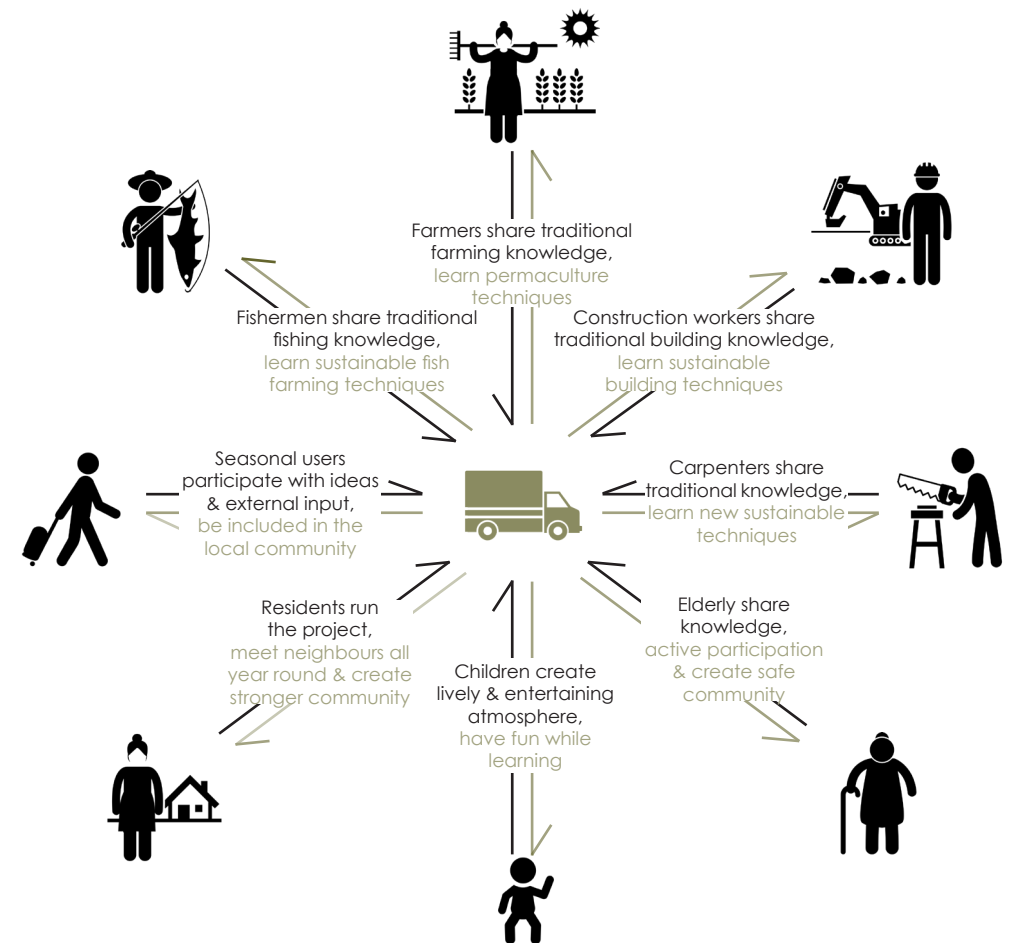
Farmers share traditional farming knowledge, learn permaculture techniques

Fishermen share traditional fishing knowledge, learn sustainable fish farming techniques

Construction workers share traditional building knowledge, learn sustainable building techniques

Seasonal users participate with ideas & external input, be included in the local community

Carpenters share traditional knowledge, learn new sustainable techniques

Residents run the project, meet neighbours all year round & create stronger community

Elderly share knowledge, active participation & create safe community

Children create lively & entertaining atmosphere, have fun while learning